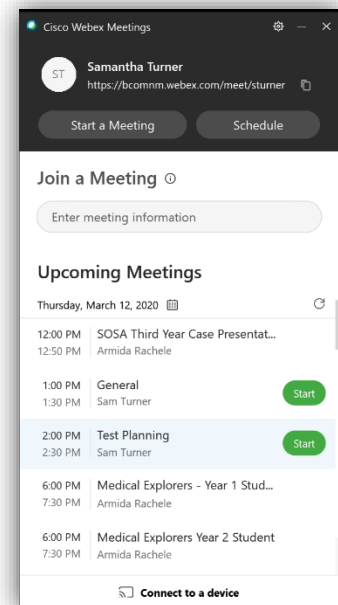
Cisco Webex Meetings

ST Samantha Turner
https://bcomnm.webex.com/meet/sturner

Start a Meeting
Schedule

Join a Meeting

Enter meeting information

Upcoming Meetings

Thursday, March 12, 2020

12:00 PM 12:50 PM SOSA Third Year Case Presentat... Armida Rachele

1:00 PM 1:30 PM General Sam Turner Start

2:00 PM 2:30 PM Test Planning Sam Turner Start

6:00 PM 7:30 PM Medical Explorers - Year 1 Stud... Armida Rachele

6:00 PM 7:30 PM Medical Explorers Year 2 Student Armida Rachele

Connect to a device